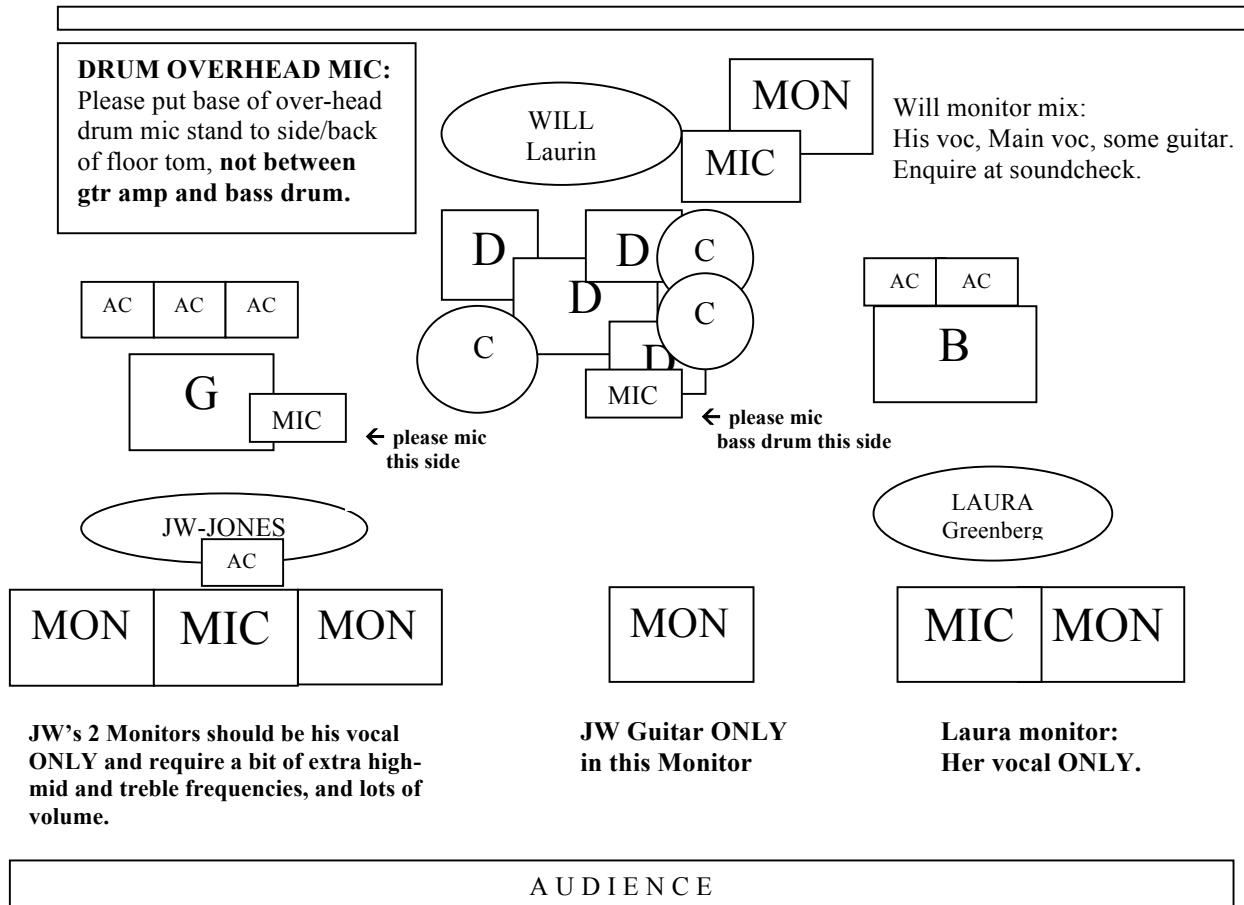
DRUM OVERHEAD MIC: Please put base of over-head drum mic stand to side/back of floor tom, not between gtr amp and bass drum.

WILL
Laurin

MON

MIC

Will monitor mix:
His voc, Main voc, some guitar.
Enquire at soundcheck.

D

D

C

D

C

C

D

MIC

AC AC AC

G

MIC

← please mic this side

← please mic bass drum this side

AC AC

B

JW-JONES

AC

MON MIC MON

MON

LAURA
Greenberg

MIC MON

JW's 2 Monitors should be his vocal ONLY and require a bit of extra high-mid and treble frequencies, and lots of volume.

JW Guitar ONLY in this Monitor

Laura monitor:
Her vocal ONLY.

A U D I E N C E